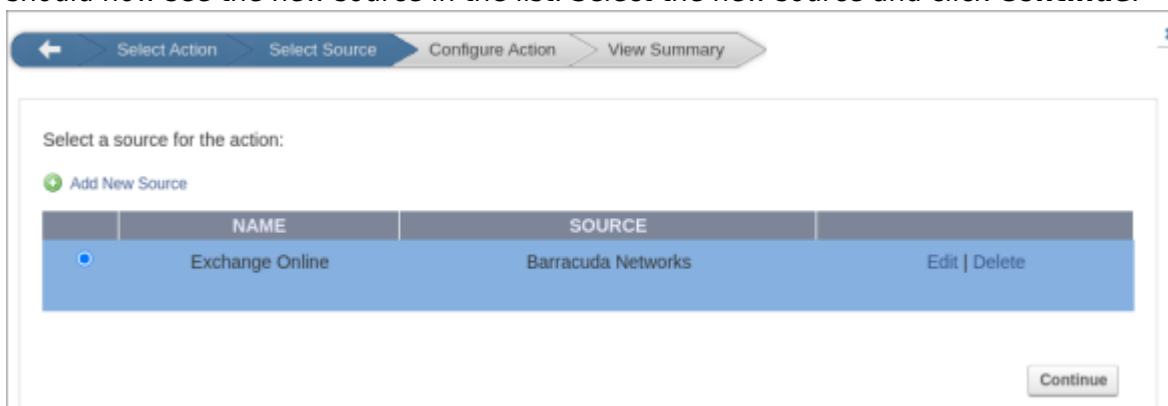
should now see the new source in the list. Select the new source and click Continue.

Select Action Select Source Configure Action View Summary

Select a source for the action:

Add New Source

| | NAME | SOURCE | |
|---|---|---|---|
| | Exchange Online | Barracuda Networks | Edit \| Delete |

Continue